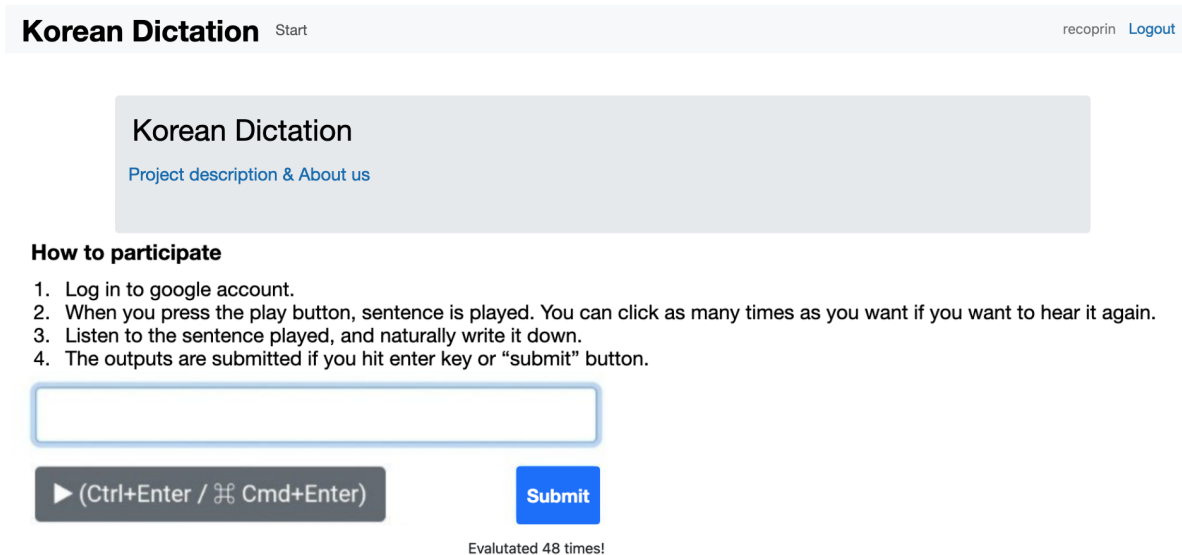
Korean Dictation Start recoprin Logout

Korean Dictation

Project description & About us

How to participate

1. Log in to google account.
2. When you press the play button, sentence is played. You can click as many times as you want if you want to hear it again.
3. Listen to the sentence played, and naturally write it down.
4. The outputs are submitted if you hit enter key or “submit” button.

▶ (Ctrl+Enter / ⌘ Cmd+Enter)

Submit

Evalutated 48 times!